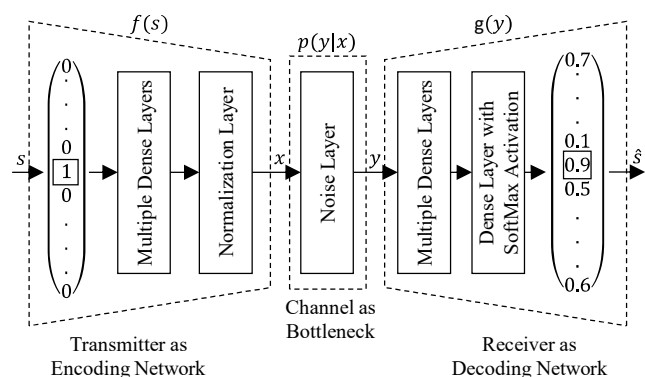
$f(s)$

$p(y|x)$

g$(y)$

$s$

0
.
.
.
0
1
0
.
.
.
0

Multiple Dense Layers

Normalization Layer

$x$

Noise Layer

$y$

Multiple Dense Layers

Dense Layer with SoftMax Activation

0.7
.
.
.
0.1
0.9
0.5
.
.
.
0.6

$\hat{s}$

Transmitter as Encoding Network

Channel as Bottleneck

Receiver as Decoding Network